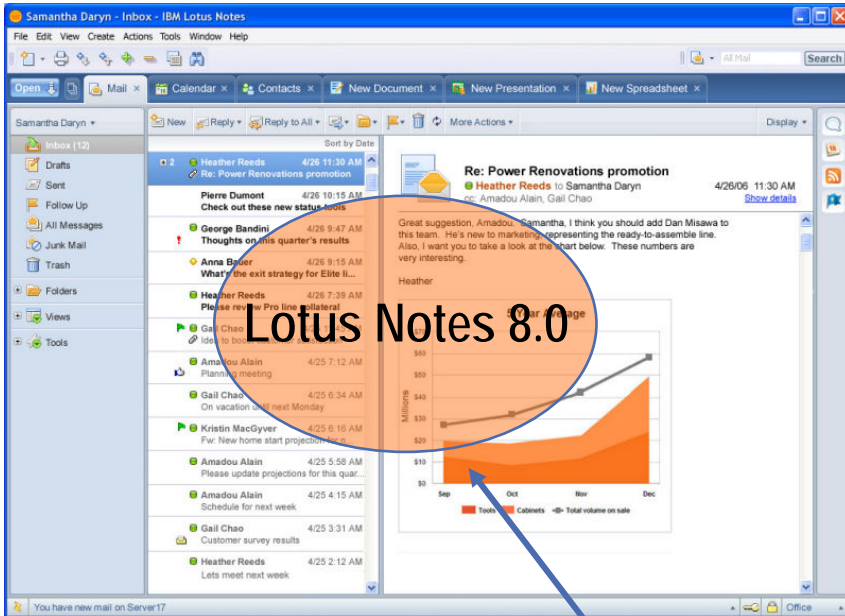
Samantha Daryn - Inbox - IBM Lotus Notes

File Edit View Create Actions Tools Window Help

All Mail Search

Open Mail Calendar Contacts New Document New Presentation New Spreadsheet

Samantha Daryn

Inbox (12)
Drafts
Sent
Follow Up
All Messages
Junk Mail
Trash
Folders
Views
Tools

New Reply Reply to All More Actions Display

Sort by Date

2 Heather Reeds 4/26 11:30 AM
Re: Power Renovations promotion

Pierre Dumont 4/26 10:15 AM
Check out these new status tools

George Bandini 4/26 9:47 AM
Thoughts on this quarter's results

Anna Bauer 4/26 9:15 AM
What's the exit strategy for Elite li...

Heather Reeds 4/26 7:39 AM
Please review Pro line collateral

Gail Chao
Idea to boo...

Amadou Alain 4/25 7:12 AM
Planning meeting

Gail Chao 4/25 6:34 AM
On vacation until next Monday

Kristin MacGyver 4/25 6:16 AM
Fw: New home start projection...

Amadou Alain 4/25 5:58 AM
Please update projections for this quar...

Amadou Alain 4/25 4:15 AM
Schedule for next week

Gail Chao 4/25 3:31 AM
Customer survey results

Heather Reeds 4/25 2:12 AM
Lets meet next week

Re: Power Renovations promotion
Heather Reeds to Samantha Daryn 4/26/06 11:30 AM
cc: Amadou Alain, Gail Chao Show details

Great suggestion, Amadou. Samantha, I think you should add Dan Misawa to this team. He's new to marketing representing the ready-to-assemble line. Also, I want you to take a look at the chart below. These numbers are very interesting.

Heather

5 Year Average

Lotus Notes 8.0

$60
$50
$40
$30
$20
$10
$0
Millions

Sep Oct Nov Dec

Tools Cabinets Total volume on sale

You have new mail on Server17

Office